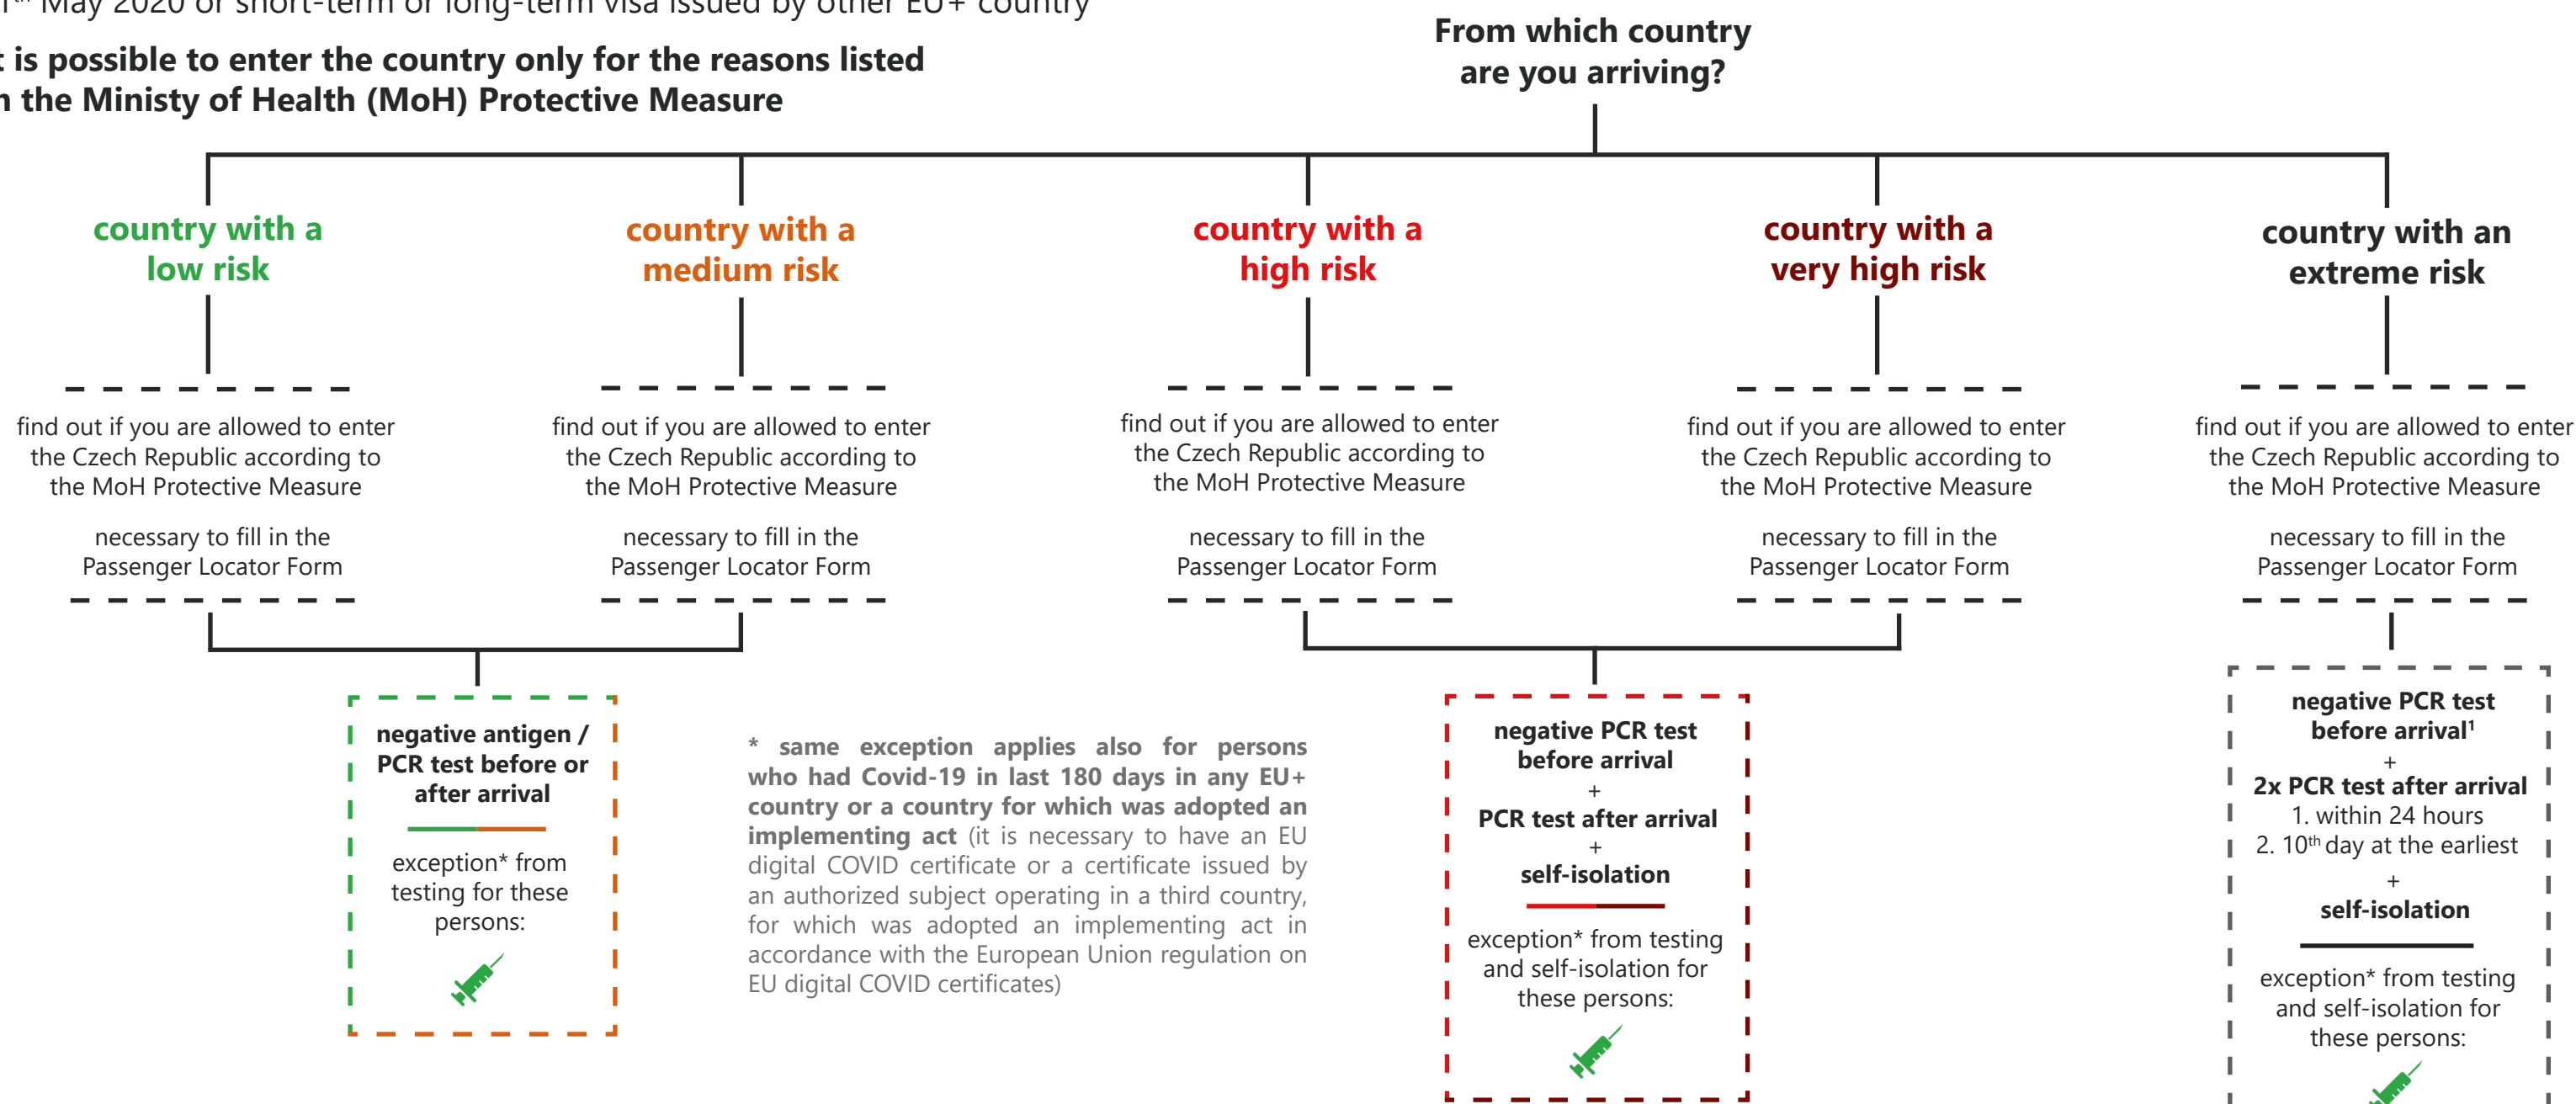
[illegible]th May 2020 or short-term or long-term visa issued by other EU+ country

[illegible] is possible to enter the country only for the reasons listed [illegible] the Ministy of Health (MoH) Protective Measure

From which country are you arriving?

country with a low risk

find out if you are allowed to enter the Czech Republic according to the MoH Protective Measure

necessary to fill in the Passenger Locator Form

country with a medium risk

find out if you are allowed to enter the Czech Republic according to the MoH Protective Measure

necessary to fill in the Passenger Locator Form

negative antigen / PCR test before or after arrival

exception* from testing for these persons:

country with a high risk

find out if you are allowed to enter the Czech Republic according to the MoH Protective Measure

necessary to fill in the Passenger Locator Form

country with a very high risk

find out if you are allowed to enter the Czech Republic according to the MoH Protective Measure

necessary to fill in the Passenger Locator Form

negative PCR test before arrival
+
PCR test after arrival
+
self-isolation

exception* from testing and self-isolation for these persons:

country with an extreme risk

find out if you are allowed to enter the Czech Republic according to the MoH Protective Measure

necessary to fill in the Passenger Locator Form

negative PCR test before arrival$^1$
+
2x PCR test after arrival
1. within 24 hours
2. 10$^{th}$ day at the earliest
+
self-isolation

exception* from testing and self-isolation for these persons:

* same exception applies also for persons who had Covid-19 in last 180 days in any EU+ country or a country for which was adopted an implementing act (it is necessary to have an EU digital COVID certificate or a certificate issued by an authorized subject operating in a third country, for which was adopted an implementing act in accordance with the European Union regulation on EU digital COVID certificates)